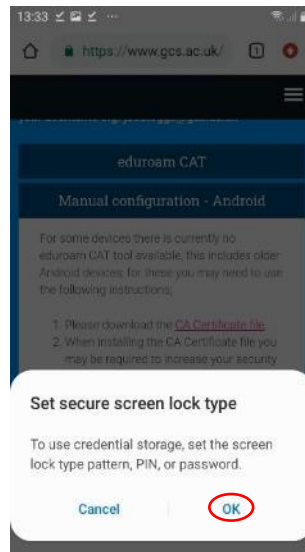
13:33

https://www.gcs.ac.uk/

1

eduroam CAT

Manual configuration - Android

For some devices there is currently no eduroam CAT tool available, this includes older Android devices, for these you may need to use the following instructions;

1. Please download the CA Certificate file
2. When installing the CA Certificate file you may be required to increase your security

Set secure screen lock type

To use credential storage, set the screen lock type pattern, PIN, or password.

Cancel

OK